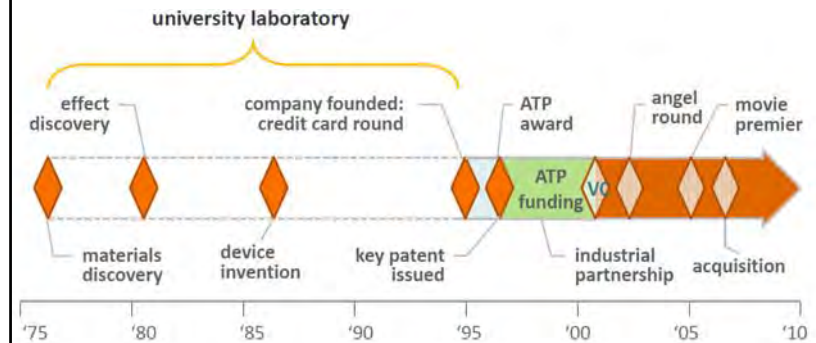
university laboratory

effect discovery

company founded: credit card round

ATP award

angel round

movie premier

ATP funding

VC

materials discovery

device invention

key patent issued

industrial partnership

acquisition

'75 '80 '85 '90 '95 '00 '05 '10